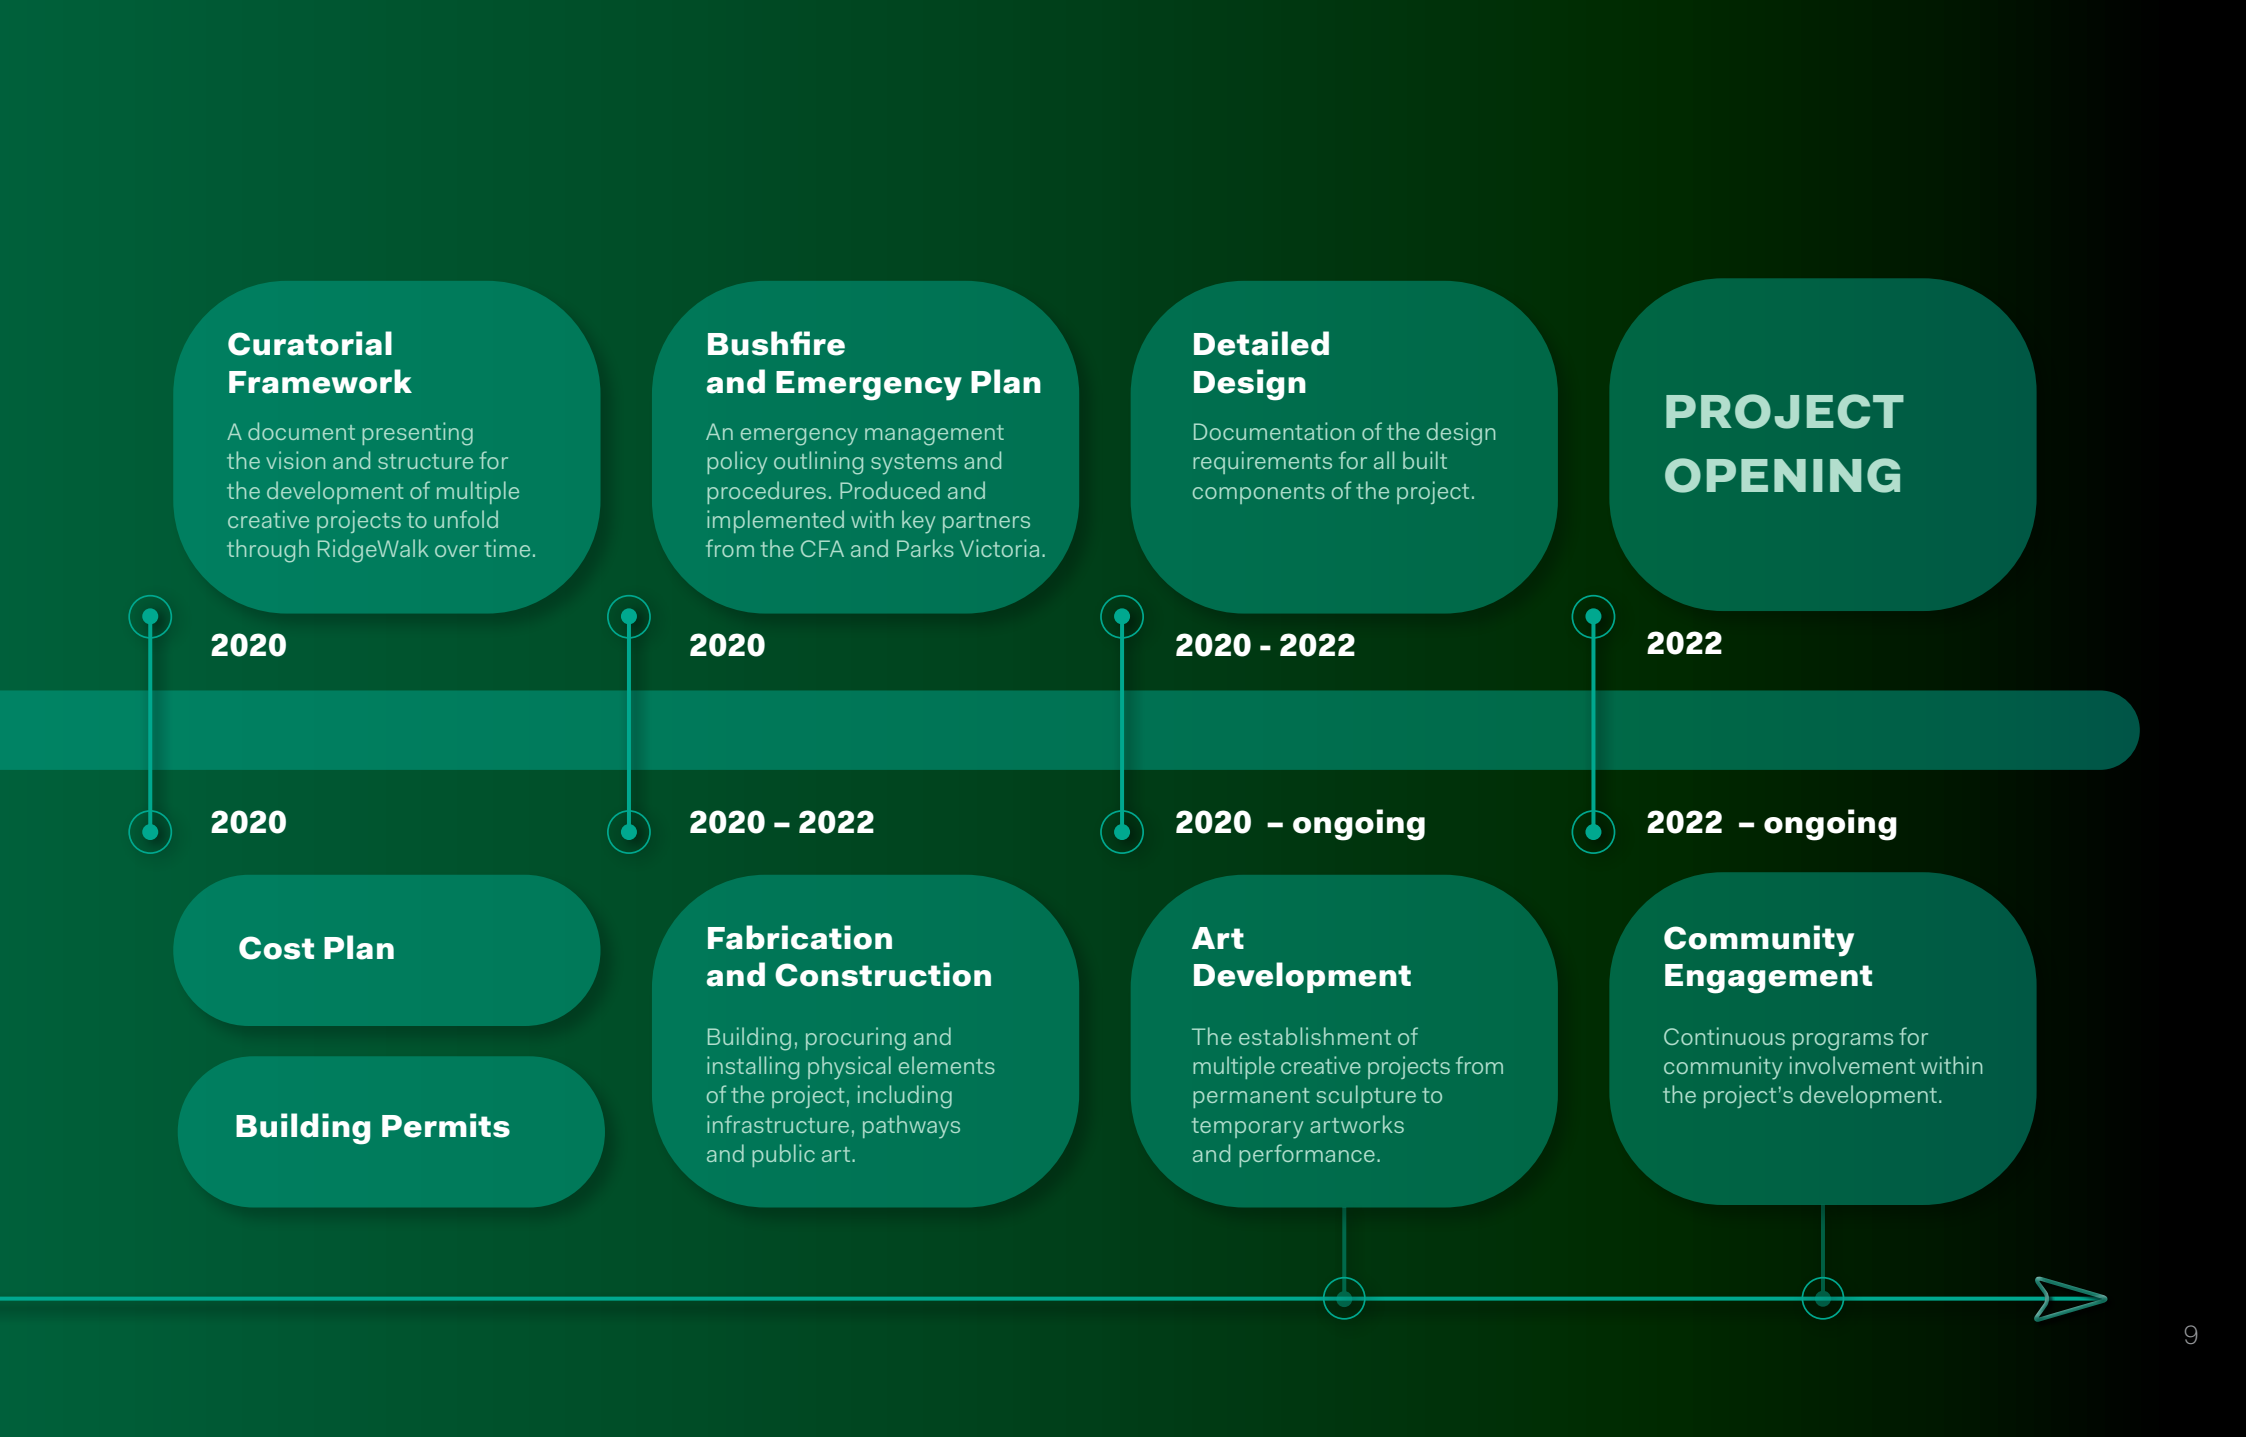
Curatorial Framework

A document presenting the vision and structure for the development of multiple creative projects to unfold through RidgeWalk over time.

2020

Bushfire and Emergency Plan

An emergency management policy outlining systems and procedures. Produced and implemented with key partners from the CFA and Parks Victoria.

2020

Detailed Design

Documentation of the design requirements for all built components of the project.

2020 - 2022

PROJECT OPENING

2022

2020

Cost Plan

Building Permits

2020 – 2022

Fabrication and Construction

Building, procuring and installing physical elements of the project, including infrastructure, pathways and public art.

2020 – ongoing

Art Development

The establishment of multiple creative projects from permanent sculpture to temporary artworks and performance.

2022 – ongoing

Community Engagement

Continuous programs for community involvement within the project's development.

9